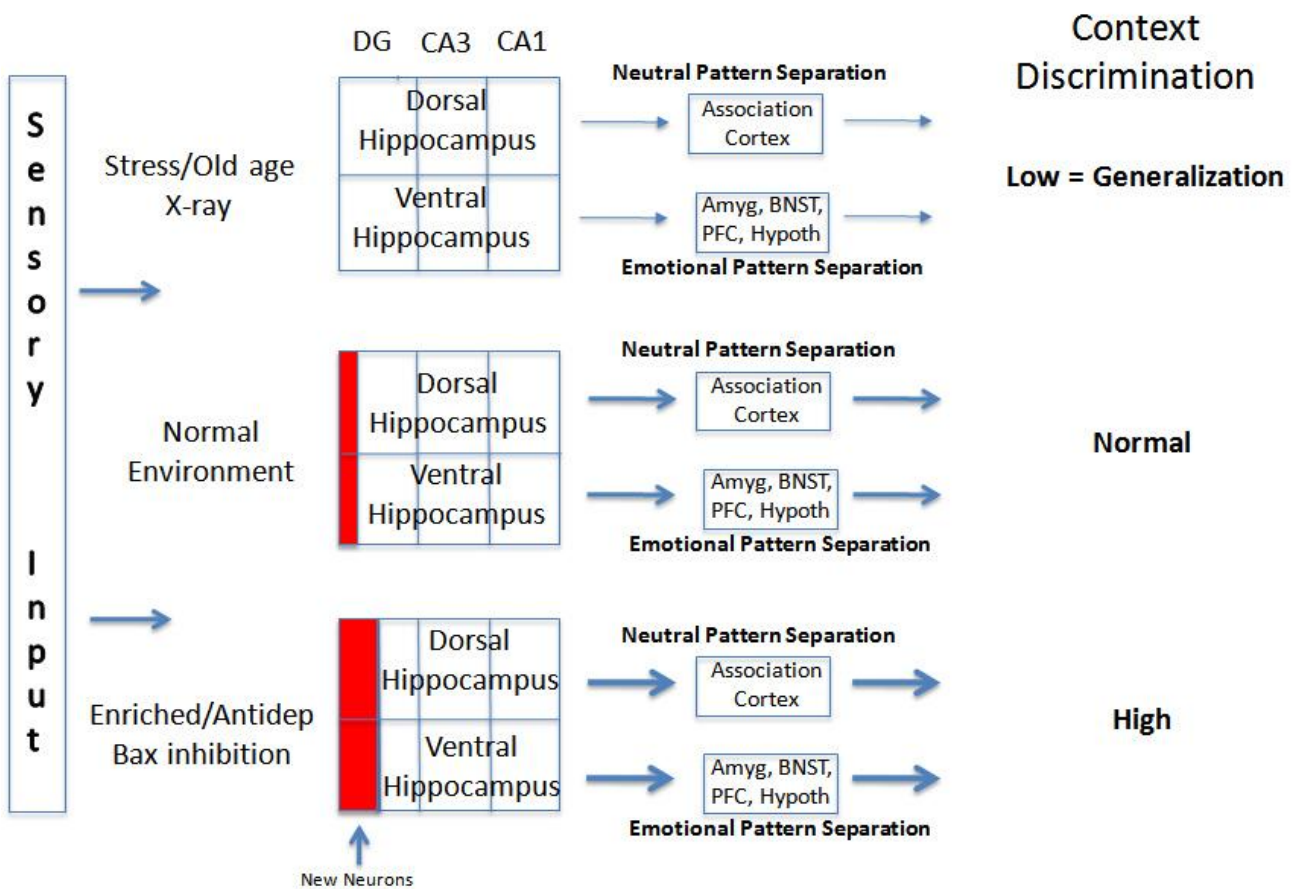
Sensory Input

DG CA3 CA1

Context Discrimination

Stress/Old age
X-ray

Dorsal Hippocampus
Ventral Hippocampus

Neutral Pattern Separation
Association Cortex
Amyg, BNST, PFC, Hypoth
Emotional Pattern Separation

Low = Generalization

Normal Environment

Dorsal Hippocampus
Ventral Hippocampus

Neutral Pattern Separation
Association Cortex
Amyg, BNST, PFC, Hypoth
Emotional Pattern Separation

Normal

Enriched/Antidep
Bax inhibition

Dorsal Hippocampus
Ventral Hippocampus

Neutral Pattern Separation
Association Cortex
Amyg, BNST, PFC, Hypoth
Emotional Pattern Separation

High

New Neurons